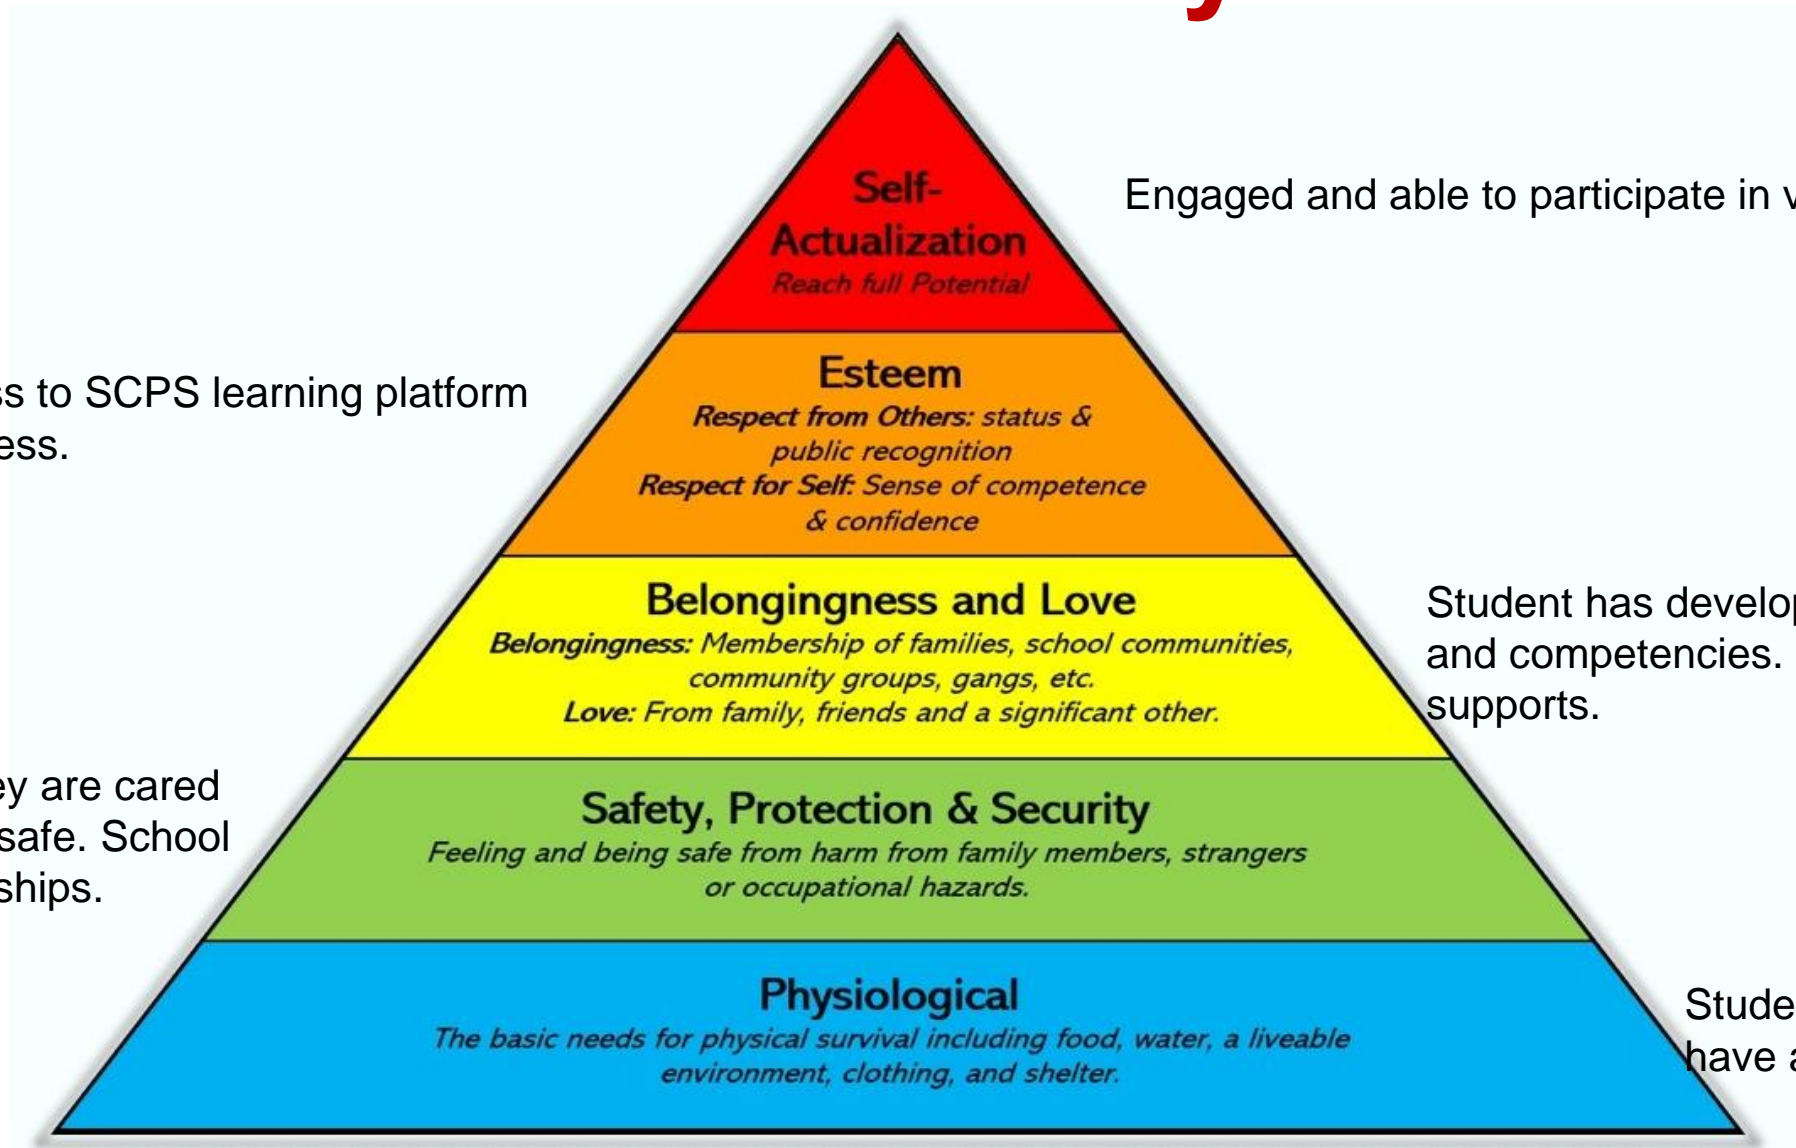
Self-Actualization
Reach full Potential

Engaged and able to participate in v

Esteem
Respect from Others: status & public recognition
Respect for Self: Sense of competence & confidence

s to SCPS learning platform ess.

Belongingness and Love
Belongingness: Membership of families, school communities, community groups, gangs, etc.
Love: From family, friends and a significant other.

Student has develop and competencies. supports.

ey are cared safe. School ships.

Safety, Protection & Security
Feeling and being safe from harm from family members, strangers or occupational hazards.

Physiological
The basic needs for physical survival including food, water, a liveable environment, clothing, and shelter.

Stude have a